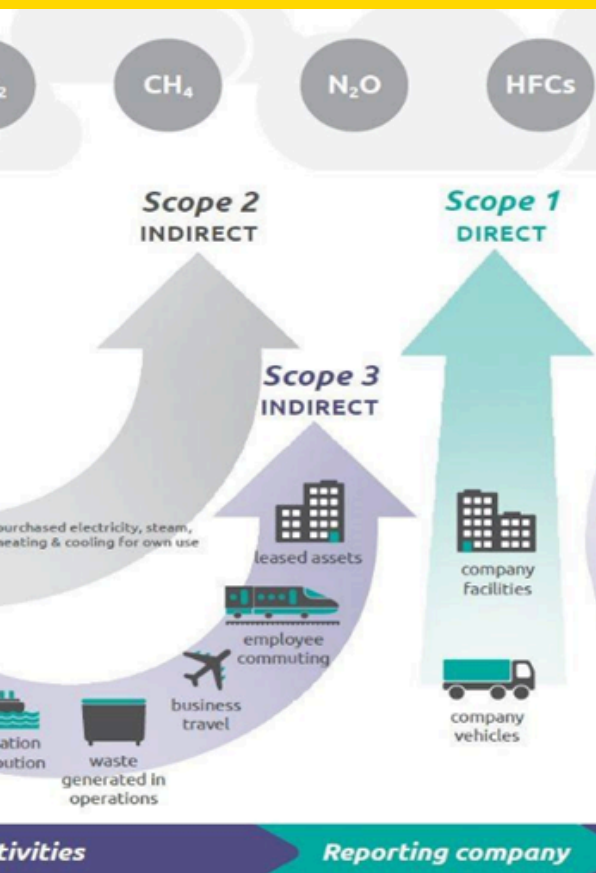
$_2$

$CH_4$

$N_2O$

HFCs

Scope 2
INDIRECT

Scope 1
DIRECT

Scope 3
INDIRECT

purchased electricity, steam, heating & cooling for own use

leased assets

company facilities

employee commuting

business travel

company vehicles

ation
oution

waste generated in operations

tivities

Reporting company